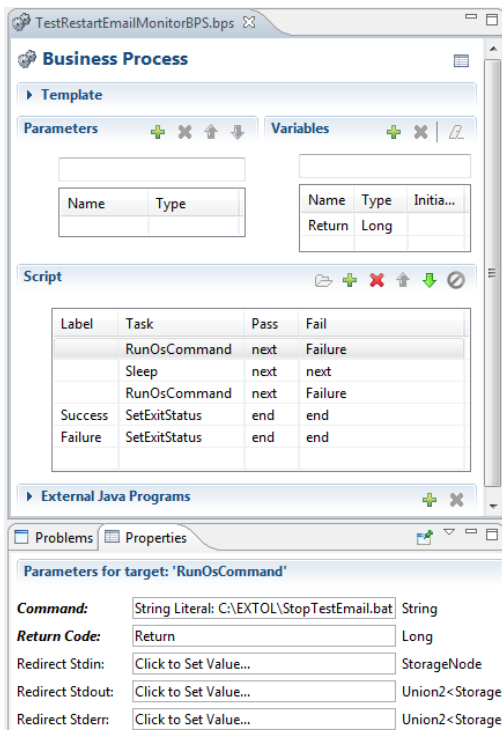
TestRestartEmailMonitorBPS.bps

Business Process

Template

Parameters

| Name | Type |
|---|---|
| | |

Variables

| Name | Type | Initia... |
|---|---|---|
| Return | Long | |

Script

| Label | Task | Pass | Fail |
|---|---|---|---|
| | RunOsCommand | next | Failure |
| | Sleep | next | next |
| | RunOsCommand | next | Failure |
| Success | SetExitStatus | end | end |
| Failure | SetExitStatus | end | end |

External Java Programs

Problems Properties

Parameters for target: 'RunOsCommand'

| | | |
|---|---|---|
| Command: | String Literal: C:\EXTOL\StopTestEmail.bat | String |
| Return Code: | Return | Long |
| Redirect Stdin: | Click to Set Value... | StorageNode |
| Redirect Stdout: | Click to Set Value... | Union2<Storage |
| Redirect Stderr: | Click to Set Value... | Union2<Storage |